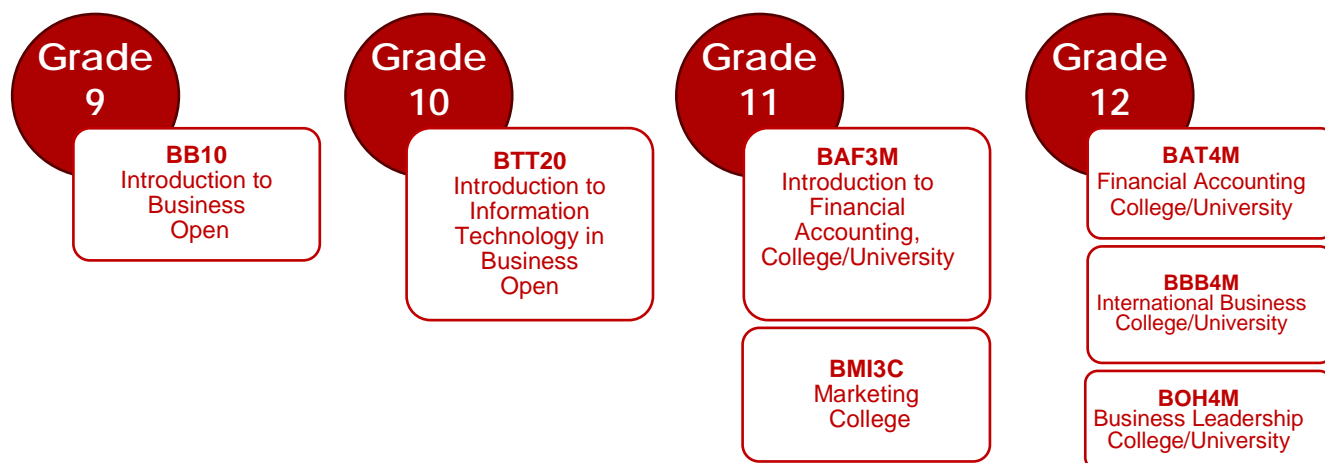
Grade 9

BB10
Introduction to Business
Open

Grade 10

BTT20
Introduction to Information Technology in Business
Open

Grade 11

BAF3M
Introduction to Financial Accounting, College/University

BMI3C
Marketing
College

Grade 12

BAT4M
Financial Accounting
College/University

BBB4M
International Business
College/University

BOH4M
Business Leadership
College/University